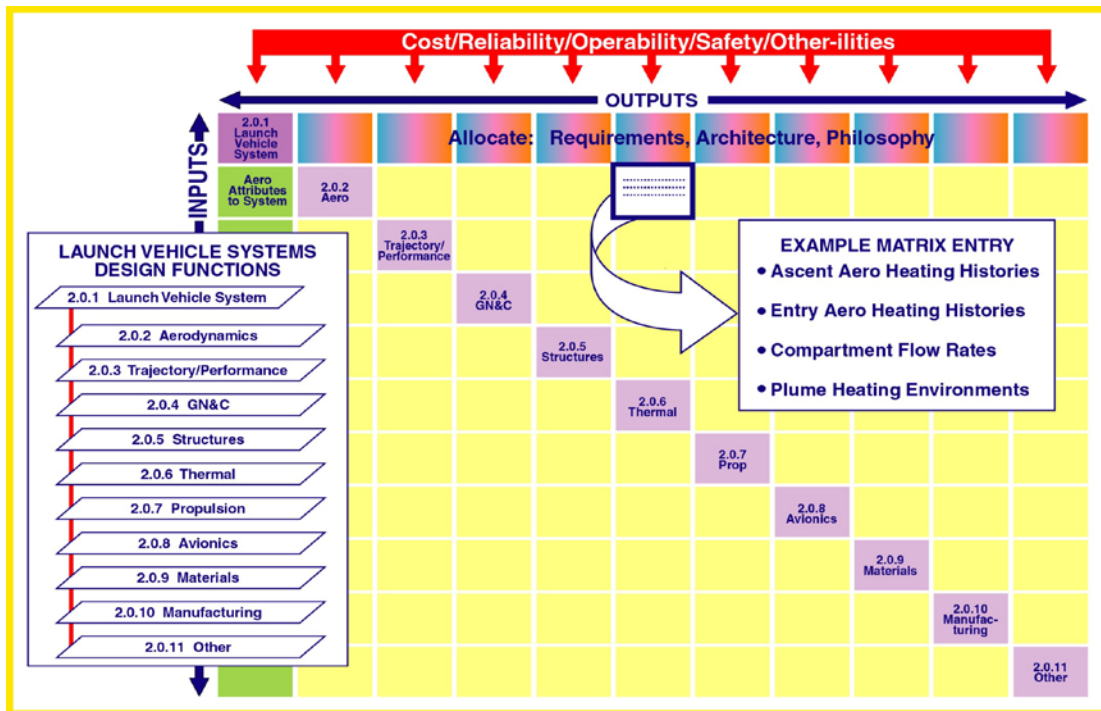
Cost/Reliability/Operability/Safety/Other-ilities

OUTPUTS

INPUTS

2.0.1 Launch Vehicle System

Allocate: Requirements, Architecture, Philosophy

Aero Attributes to System

2.0.2 Aero

2.0.3 Trajectory/ Performance

2.0.4 GN&C

2.0.5 Structures

2.0.6 Thermal

2.0.7 Prop

2.0.8 Avionics

2.0.9 Materials

2.0.10 Manufacturing

2.0.11 Other

LAUNCH VEHICLE SYSTEMS DESIGN FUNCTIONS

2.0.1 Launch Vehicle System

2.0.2 Aerodynamics

2.0.3 Trajectory/Performance

2.0.4 GN&C

2.0.5 Structures

2.0.6 Thermal

2.0.7 Propulsion

2.0.8 Avionics

2.0.9 Materials

2.0.10 Manufacturing

2.0.11 Other

EXAMPLE MATRIX ENTRY

• Ascent Aero Heating Histories

• Entry Aero Heating Histories

• Compartment Flow Rates

• Plume Heating Environments